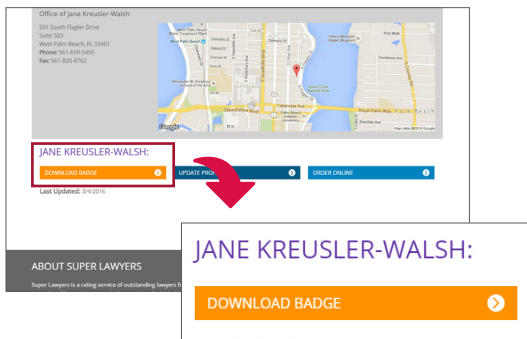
Office of Jane Kreusler-Walsh

501 South Flagler Drive
Suite 503
West Palm Beach, FL 33401
Phone: 561-659-5455
Fax: 561-820-8762

Map data ©2016 Google

JANE KREUSLER-WALSH:

DOWNLOAD BADGE

UPDATE PRO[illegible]

ORDER ONLINE

Last Updated: 3/4/2016

ABOUT SUPER LAWYERS

Super Lawyers is a rating service of outstanding lawyers f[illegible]

JANE KREUSLER-WALSH:

DOWNLOAD BADGE